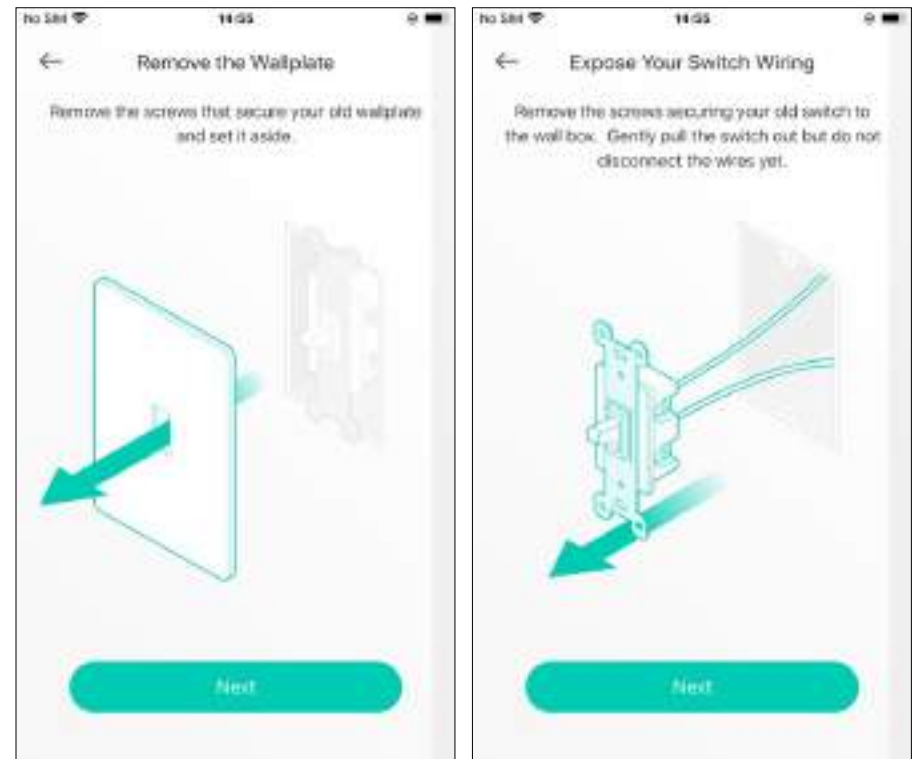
No SIM 14:55

←

Remove the Wallplate

Remove the screws that secure your old wallplate and set it aside.

Next

No SIM 14:55

←

Expose Your Switch Wiring

Remove the screws securing your old switch to the wall box. Gently pull the switch out but do not disconnect the wires yet.

Next